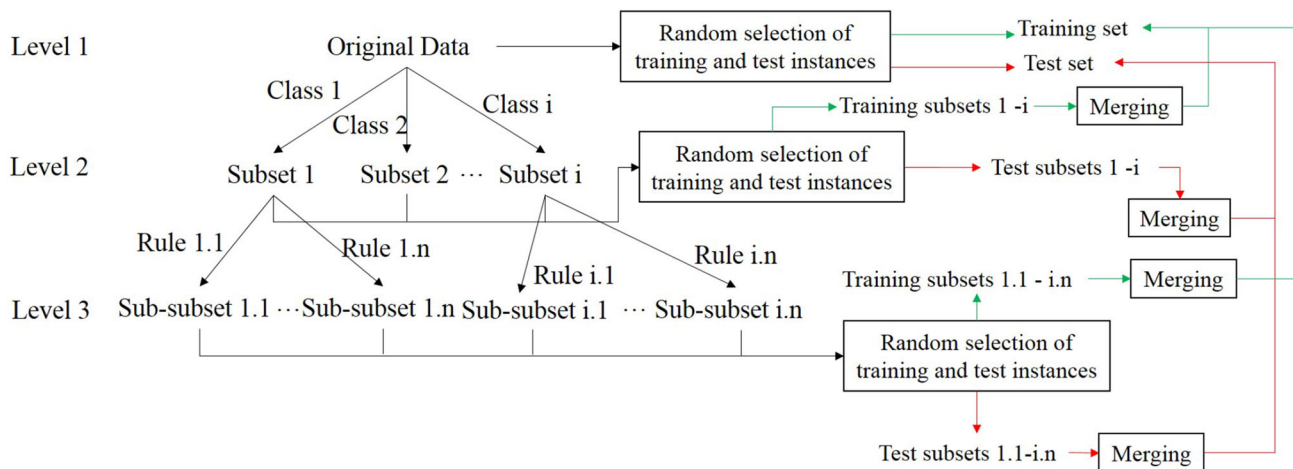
Level 1

Original Data

Random selection of training and test instances

Training set

Test set

Class 1

Class 2

Class i

Training subsets 1 -i

Merging

Level 2

Subset 1

Subset 2 ⋯ Subset i

Random selection of training and test instances

Test subsets 1 -i

Merging

Rule 1.1

Rule 1.n

Rule i.n

Rule i.1

Training subsets 1.1 - i.n

Merging

Level 3

Sub-subset 1.1 ⋯ Sub-subset 1.n

Sub-subset i.1 ⋯ Sub-subset i.n

Random selection of training and test instances

Test subsets 1.1-i.n

Merging